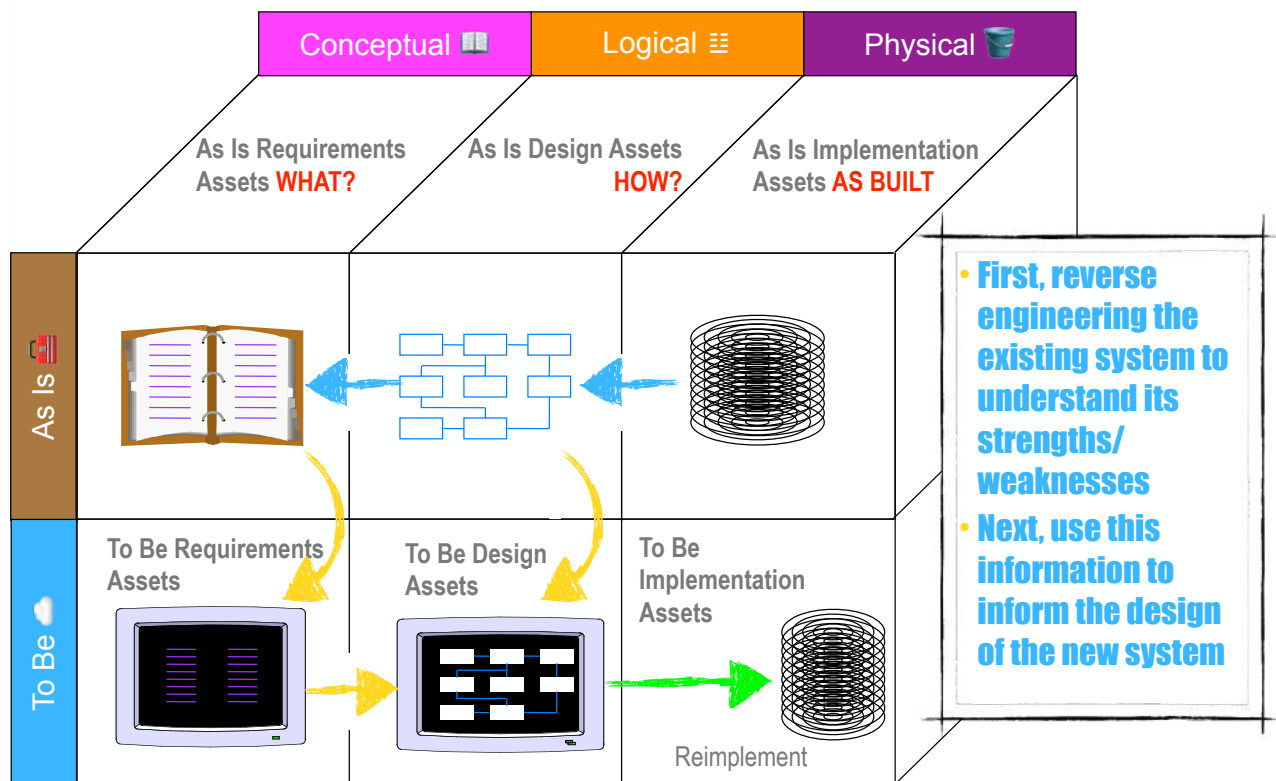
Conceptual

Logical

Physical

As Is Requirements Assets WHAT?

As Is Design Assets HOW?

As Is Implementation Assets AS BUILT

As Is

To Be

To Be Requirements Assets

To Be Design Assets

To Be Implementation Assets

Reimplement

• First, reverse engineering the existing system to understand its strengths/ weaknesses
• Next, use this information to inform the design of the new system